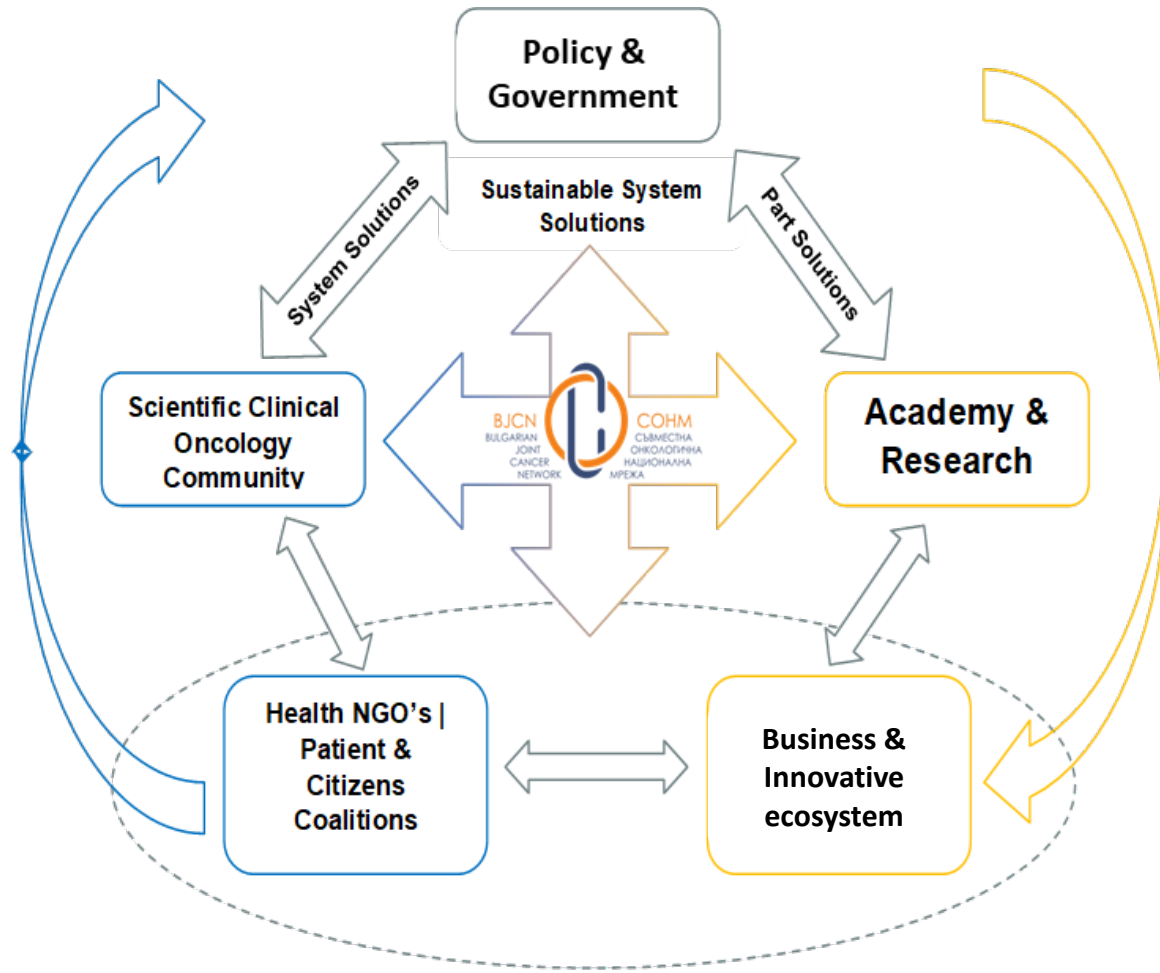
Policy & Government

Sustainable System Solutions

System Solutions

Part Solutions

Scientific Clinical Oncology Community

BJCN
BULGARIAN
JOINT
CANCER
NETWORK

СОНМ
СЪВМЕСТНА
ОНКОЛОГИЧНА
НАЦИОНАЛНА
МРЕЖА

Academy & Research

Health NGO's | Patient & Citizens Coalitions

Business & Innovative ecosystem